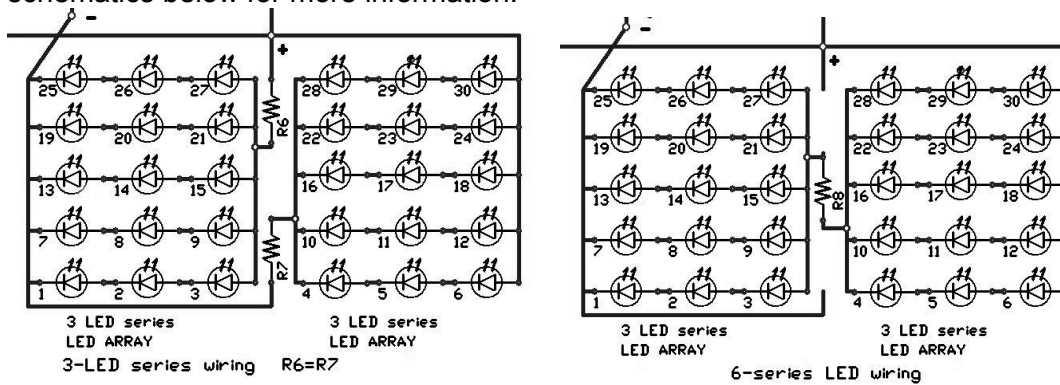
schematics below for more information.

-
+
25 26 27
19 20 21
13 14 15
7 8 9
1 2 3
R6
R7
28 29 30
22 23 24
16 17 18
10 11 12
4 5 6
3 LED series LED ARRAY
3 LED series LED ARRAY
3-LED series wiring R6=R7

-
+
25 26 27
19 20 21
13 14 15
7 8 9
1 2 3
R8
28 29 30
22 23 24
16 17 18
10 11 12
4 5 6
3 LED series LED ARRAY
3 LED series LED ARRAY
6-series LED wiring